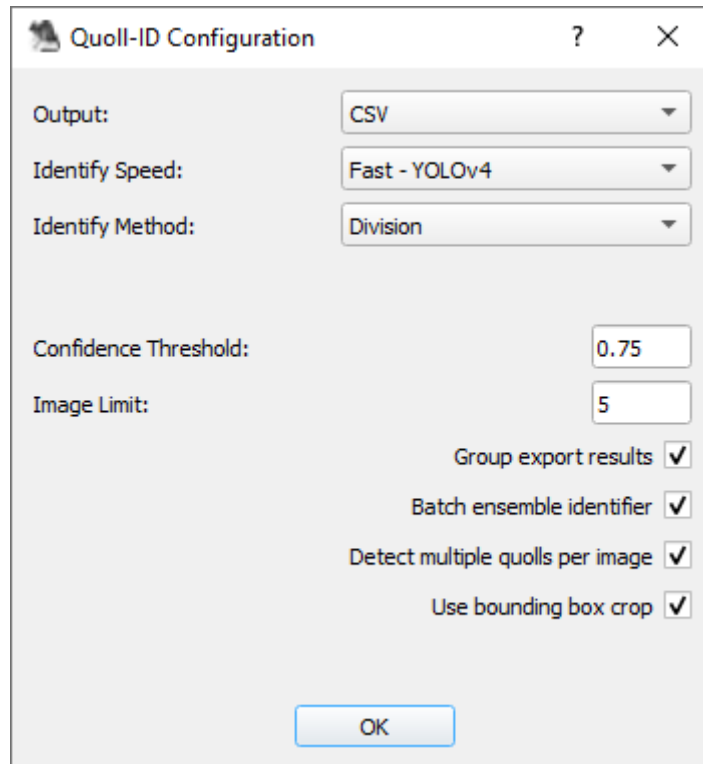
Quoll-ID Configuration ? ×

Output: CSV

Identify Speed: Fast - YOLOv4

Identify Method: Division

Confidence Threshold: 0.75

Image Limit: 5

Group export results ✓

Batch ensemble identifier ✓

Detect multiple quolls per image ✓

Use bounding box crop ✓

OK